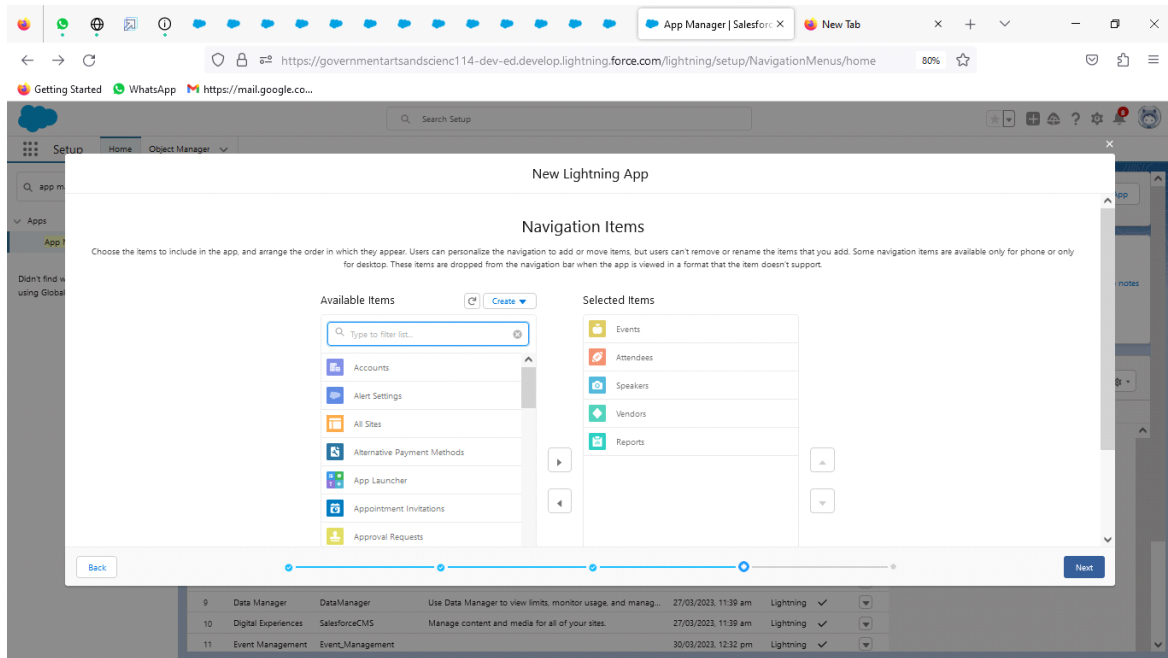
App Manager | Salesforc ×
New Tab
https://governmentartsandscienc114-dev-ed.develop.lightning.force.com/lightning/setup/NavigationMenus/home
80%
Getting Started
WhatsApp
https://mail.google.co...
Search Setup
Setup
Home
Object Manager
app m
Apps
App
Didn't find w using Global
pp
notes

New Lightning App

Navigation Items

Choose the items to include in the app, and arrange the order in which they appear. Users can personalize the navigation to add or move items, but users can't remove or rename the items that you add. Some navigation items are available only for phone or only for desktop. These items are dropped from the navigation bar when the app is viewed in a format that the item doesn't support.

Available Items
Create
Type to filter list...
Accounts
Alert Settings
All Sites
Alternative Payment Methods
App Launcher
Appointment Invitations
Approval Requests

Selected Items
Events
Attendees
Speakers
Vendors
Reports

Back
Next

| 9 | Data Manager | DataManager | Use Data Manager to view limits, monitor usage, and manag... | 27/03/2023, 11:39 am | Lightning | ✓ |
|---|---|---|---|---|---|---|
| 10 | Digital Experiences | SalesforceCMS | Manage content and media for all of your sites. | 27/03/2023, 11:39 am | Lightning | ✓ |
| 11 | Event Management | Event_Management | | 30/03/2023, 12:32 pm | Lightning | ✓ |